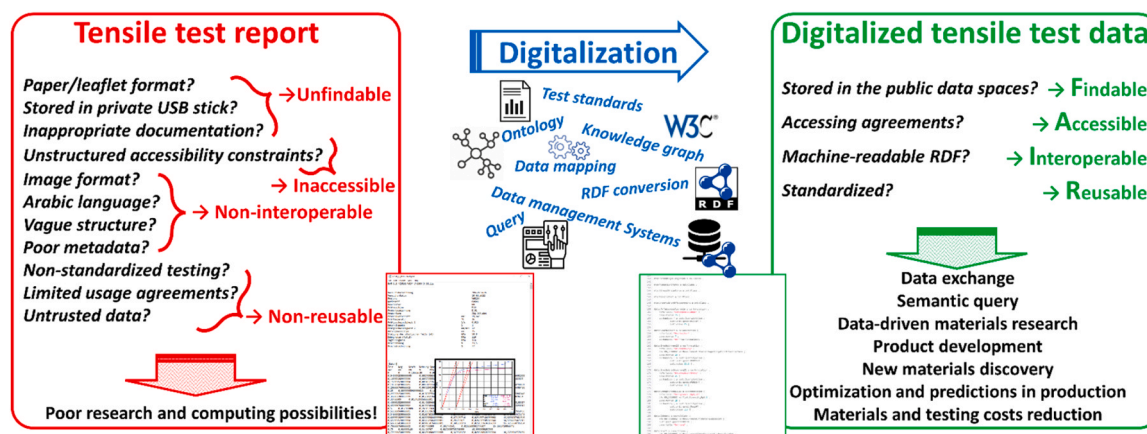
Tensile test report

Paper/leaflet format?
Stored in private USB stick?
Inappropriate documentation?
→Unfindable
Unstructured accessibility constraints?
→ Inaccessible
Image format?
Arabic language?
Vague structure?
Poor metadata?
→ Non-interoperable
Non-standardized testing?
Limited usage agreements?
Untrusted data?
→ Non-reusable

Poor research and computing possibilities!

Digitalization

Test standards
W3C
Ontology
Knowledge graph
Data mapping
RDF conversion
RDF
Data management Systems
Query

Digitalized tensile test data

Stored in the public data spaces? → Findable
Accessing agreements? → Accessible
Machine-readable RDF? → Interoperable
Standardized? → Reusable

Data exchange
Semantic query
Data-driven materials research
Product development
New materials discovery
Optimization and predictions in production
Materials and testing costs reduction